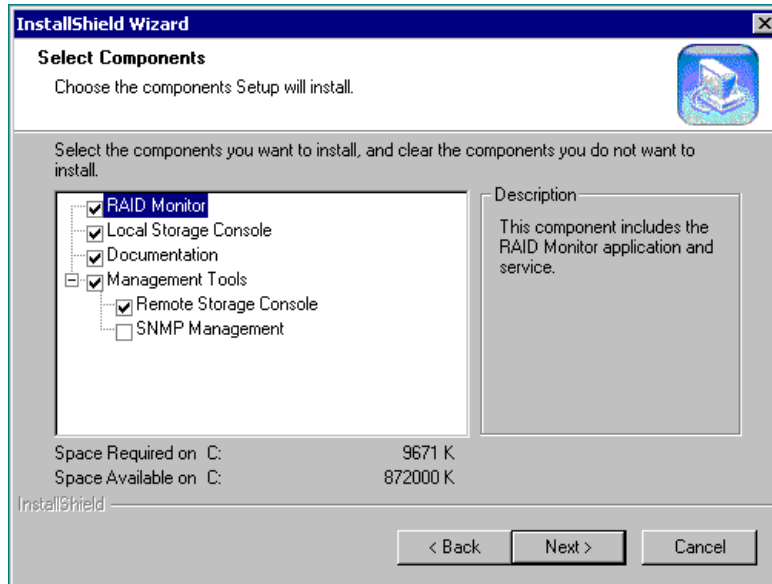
InstallShield Wizard

Select Components

Choose the components Setup will install.

Select the components you want to install, and clear the components you do not want to install.

RAID Monitor
Local Storage Console
Documentation
Management Tools
Remote Storage Console
SNMP Management

Description

This component includes the RAID Monitor application and service.

Space Required on C: 9671 K
Space Available on C: 872000 K

InstallShield

< Back
Next >
Cancel